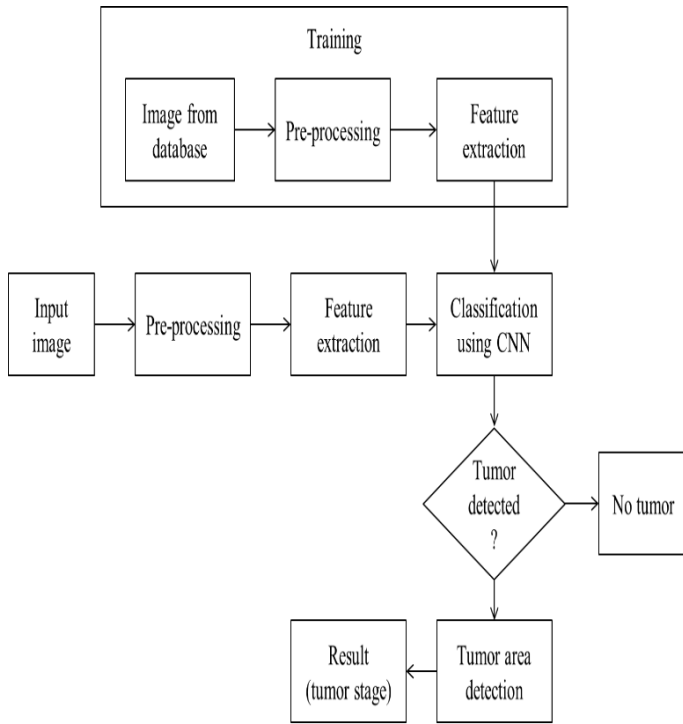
Training

Image from database

Pre-processing

Feature extraction

Input image

Pre-processing

Feature extraction

Classification using CNN

Tumor detected ?

No tumor

Result (tumor stage)

Tumor area detection